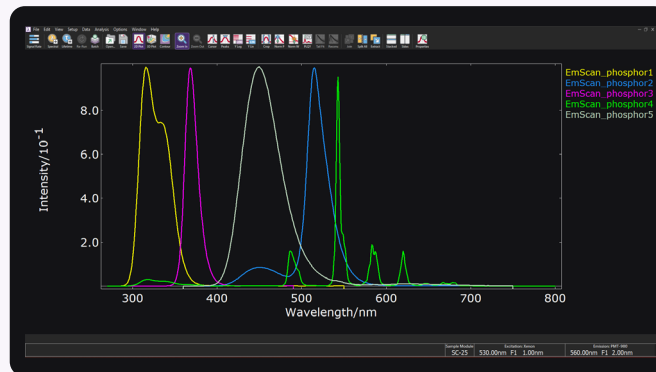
File Edit View Setup Data Analysis Options Window Help

EmScan_phosphor1
EmScan_phosphor2
EmScan_phosphor3
EmScan_phosphor4
EmScan_phosphor5

Intensity/10$^{-1}$

8.0
6.0
4.0
2.0

300 400 500 600 700 800

Wavelength/nm

Sample Module | Excitation: Xenon | Emission: PMT-980
SC-25 | 530.00nm F1 1.00nm | 560.00nm F1 2.00nm